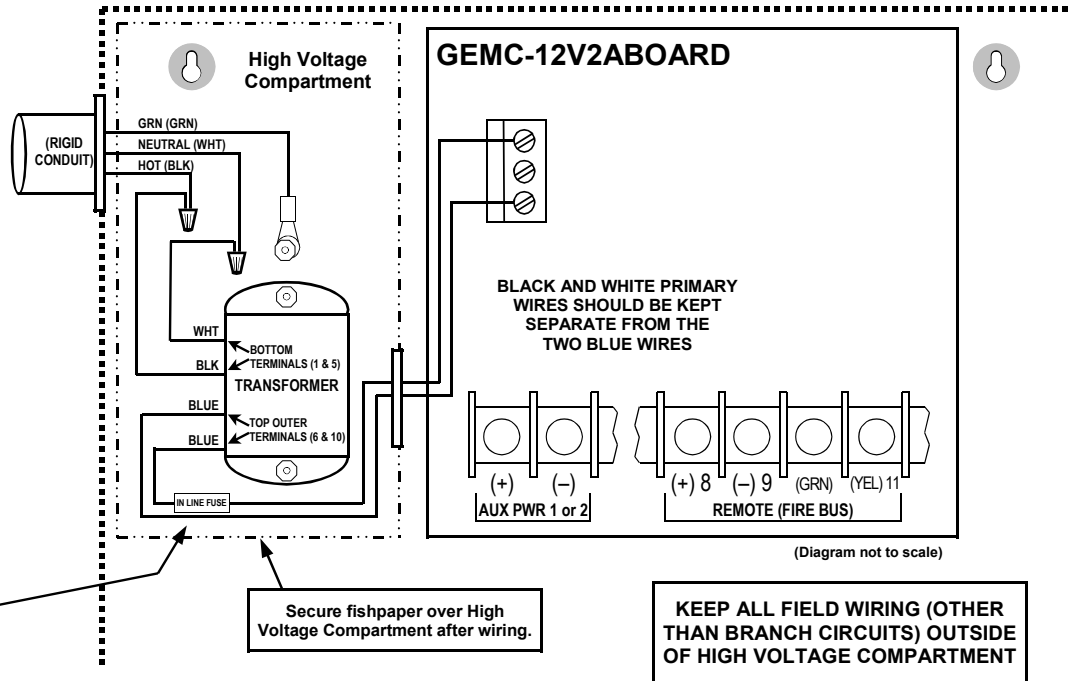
High Voltage Compartment

GEMC-12V2ABOARD

(RIGID CONDUIT)

GRN (GRN)

NEUTRAL (WHT)

HOT (BLK)

BLACK AND WHITE PRIMARY WIRES SHOULD BE KEPT SEPARATE FROM THE TWO BLUE WIRES

WHT

BOTTOM TERMINALS (1 & 5)

BLK

TRANSFORMER

BLUE

TOP OUTER TERMINALS (6 & 10)

BLUE

IN LINE FUSE

(+)

(–)

AUX PWR 1 or 2

(+) 8

(–) 9

(GRN)

(YEL) 11

REMOTE (FIRE BUS)

(Diagram not to scale)

Secure fishpaper over High Voltage Compartment after wiring.

KEEP ALL FIELD WIRING (OTHER THAN BRANCH CIRCUITS) OUTSIDE OF HIGH VOLTAGE COMPARTMENT